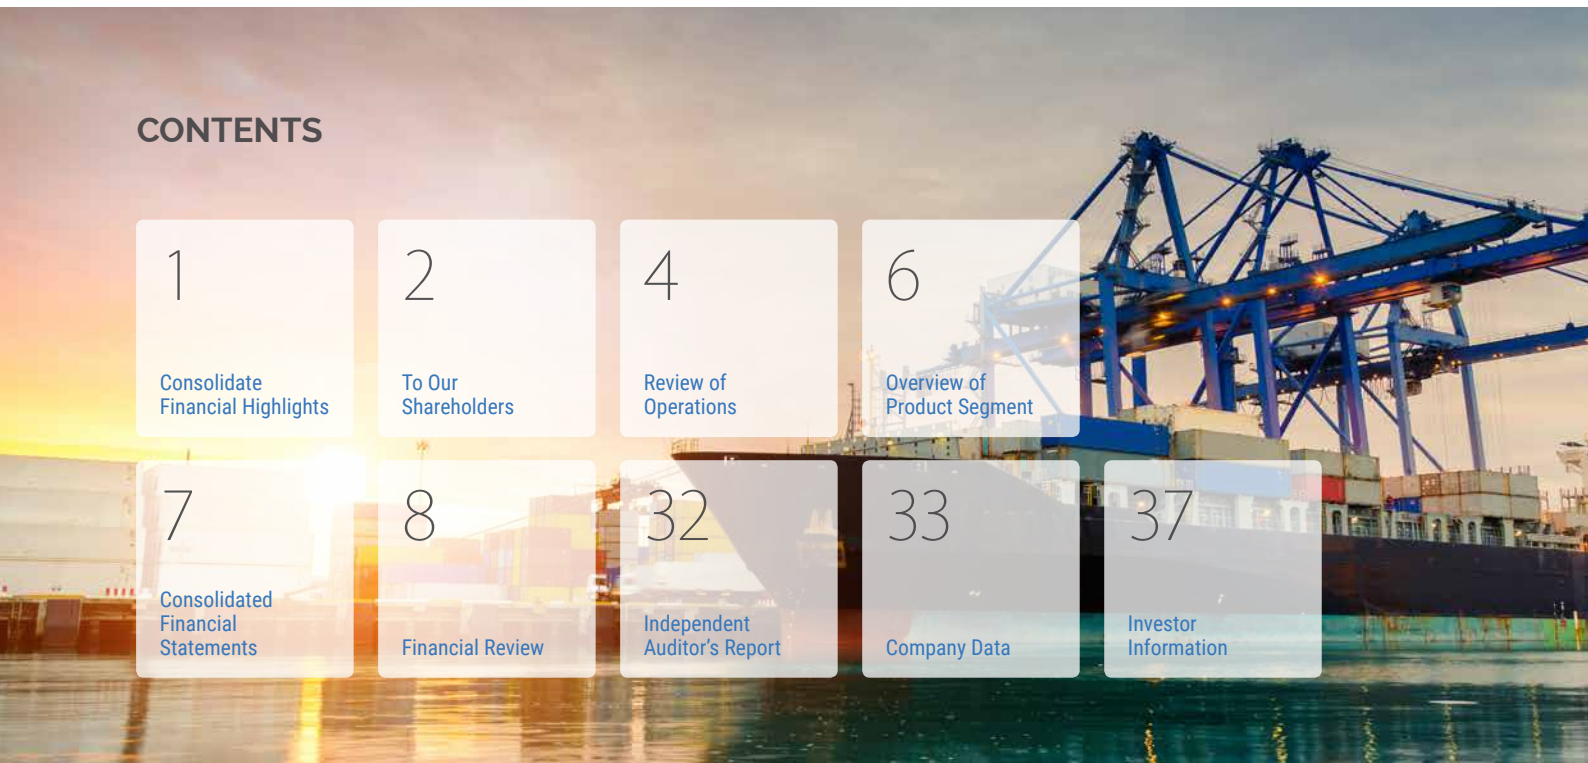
CONTENTS

1
Consolidate Financial Highlights

2
To Our Shareholders

4
Review of Operations

6
Overview of Product Segment

7
Consolidated Financial Statements

8
Financial Review

32
Independent Auditor's Report

33
Company Data

37
Investor Information